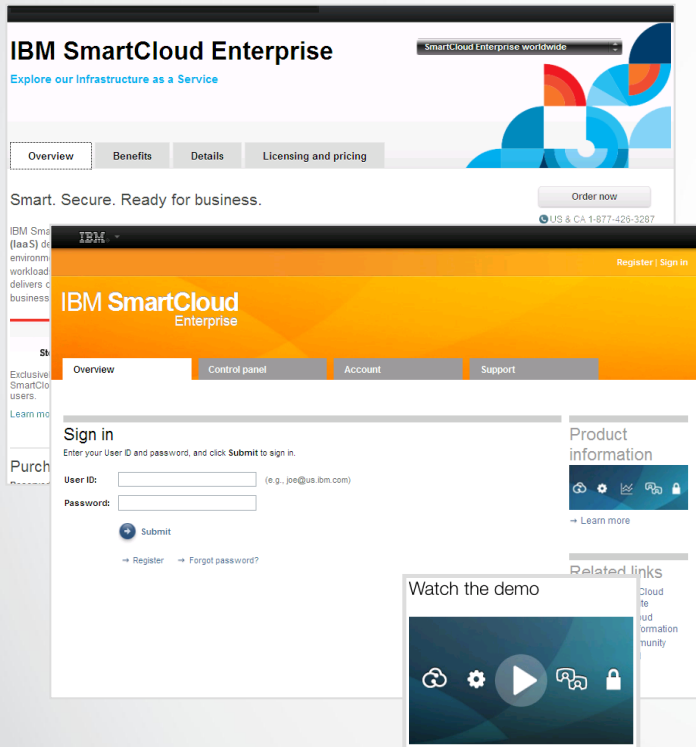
IBM SmartCloud Enterprise

Explore our Infrastructure as a Service

SmartCloud Enterprise worldwide

Overview | Benefits | Details | Licensing and pricing

Smart. Secure. Ready for business.

Order now

US & CA 1-877-426-3287

IBM Sma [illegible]
(IaaS) de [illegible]
environm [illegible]
workload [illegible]
delivers c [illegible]
business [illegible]

St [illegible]

Exclusiv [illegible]
SmartClo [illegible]
users.

Learn mo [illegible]

Purch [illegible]

IBM

Register | Sign in

IBM SmartCloud Enterprise

Overview | Control panel | Account | Support

Sign in

Enter your User ID and password, and click Submit to sign in.

User ID: (e.g., joe@us.ibm.com)

Password:

Submit

Register   Forgot password?

Product information

Learn more

Related links

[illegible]Cloud
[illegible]te
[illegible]ud
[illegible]ormation
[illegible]munity

Watch the demo